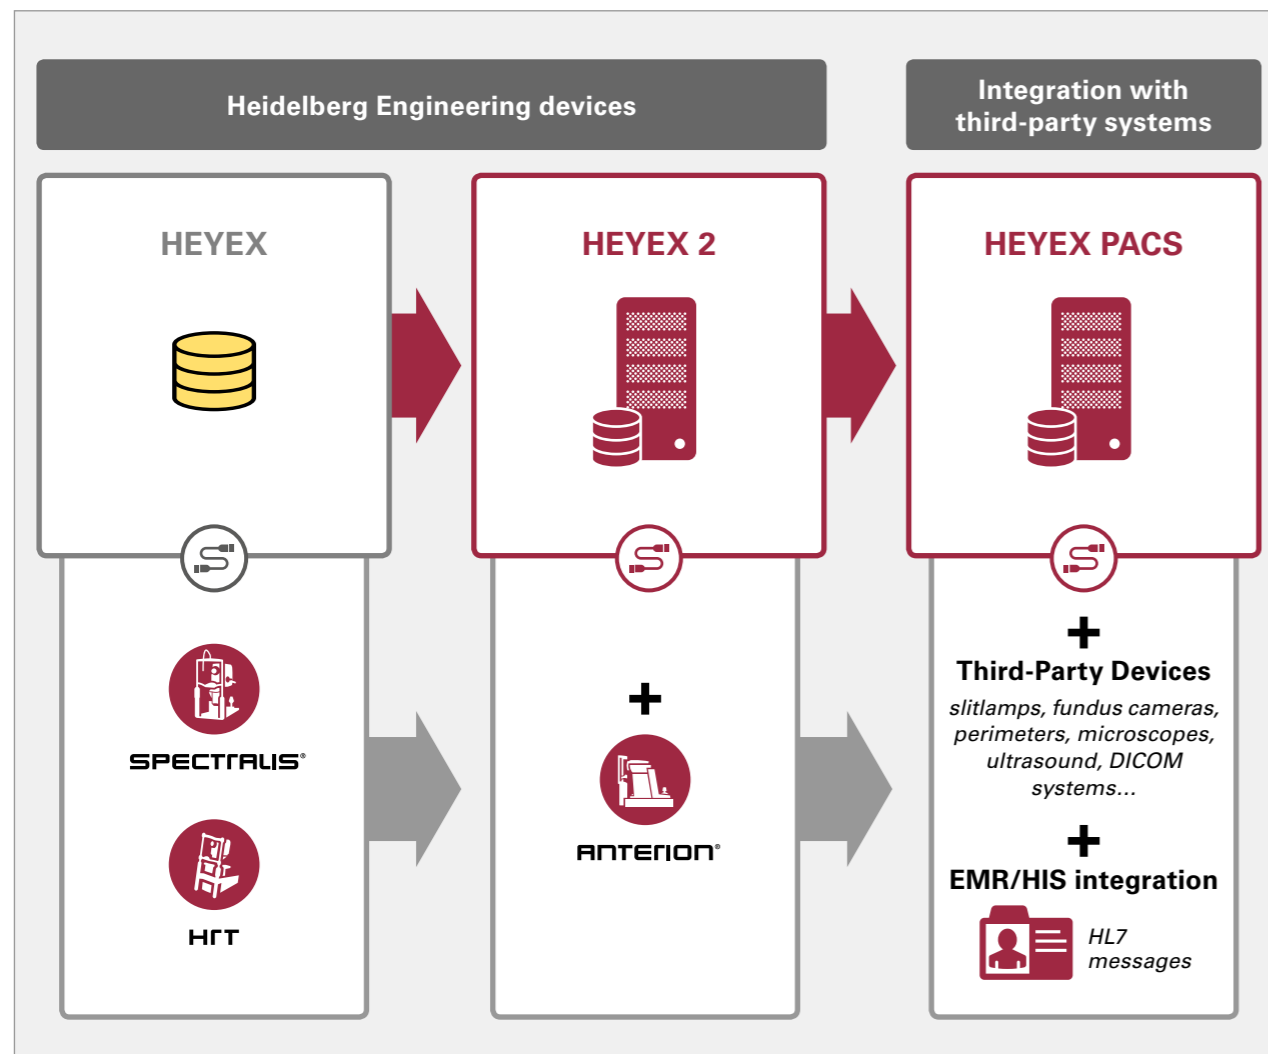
Heidelberg Engineering devices

Integration with third-party systems

HEYEX

HEYEX 2

HEYEX PACS

SPECTRALIS®

HRT

+

ANTERION®

+

Third-Party Devices

slitlamps, fundus cameras, perimeters, microscopes, ultrasound, DICOM systems...

+

EMR/HIS integration

HL7 messages